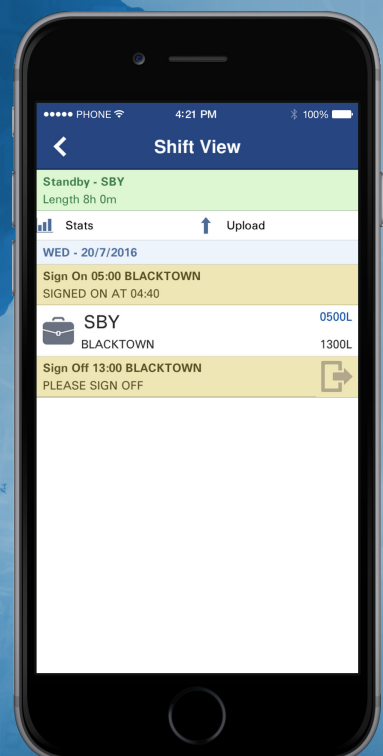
●●●●● PHONE 4:21 PM 100%

Shift View

Standby - SBY
Length 8h 0m

Stats Upload

WED - 20/7/2016

Sign On 05:00 BLACKTOWN
SIGNED ON AT 04:40

SBY 0500L
BLACKTOWN 1300L

Sign Off 13:00 BLACKTOWN
PLEASE SIGN OFF